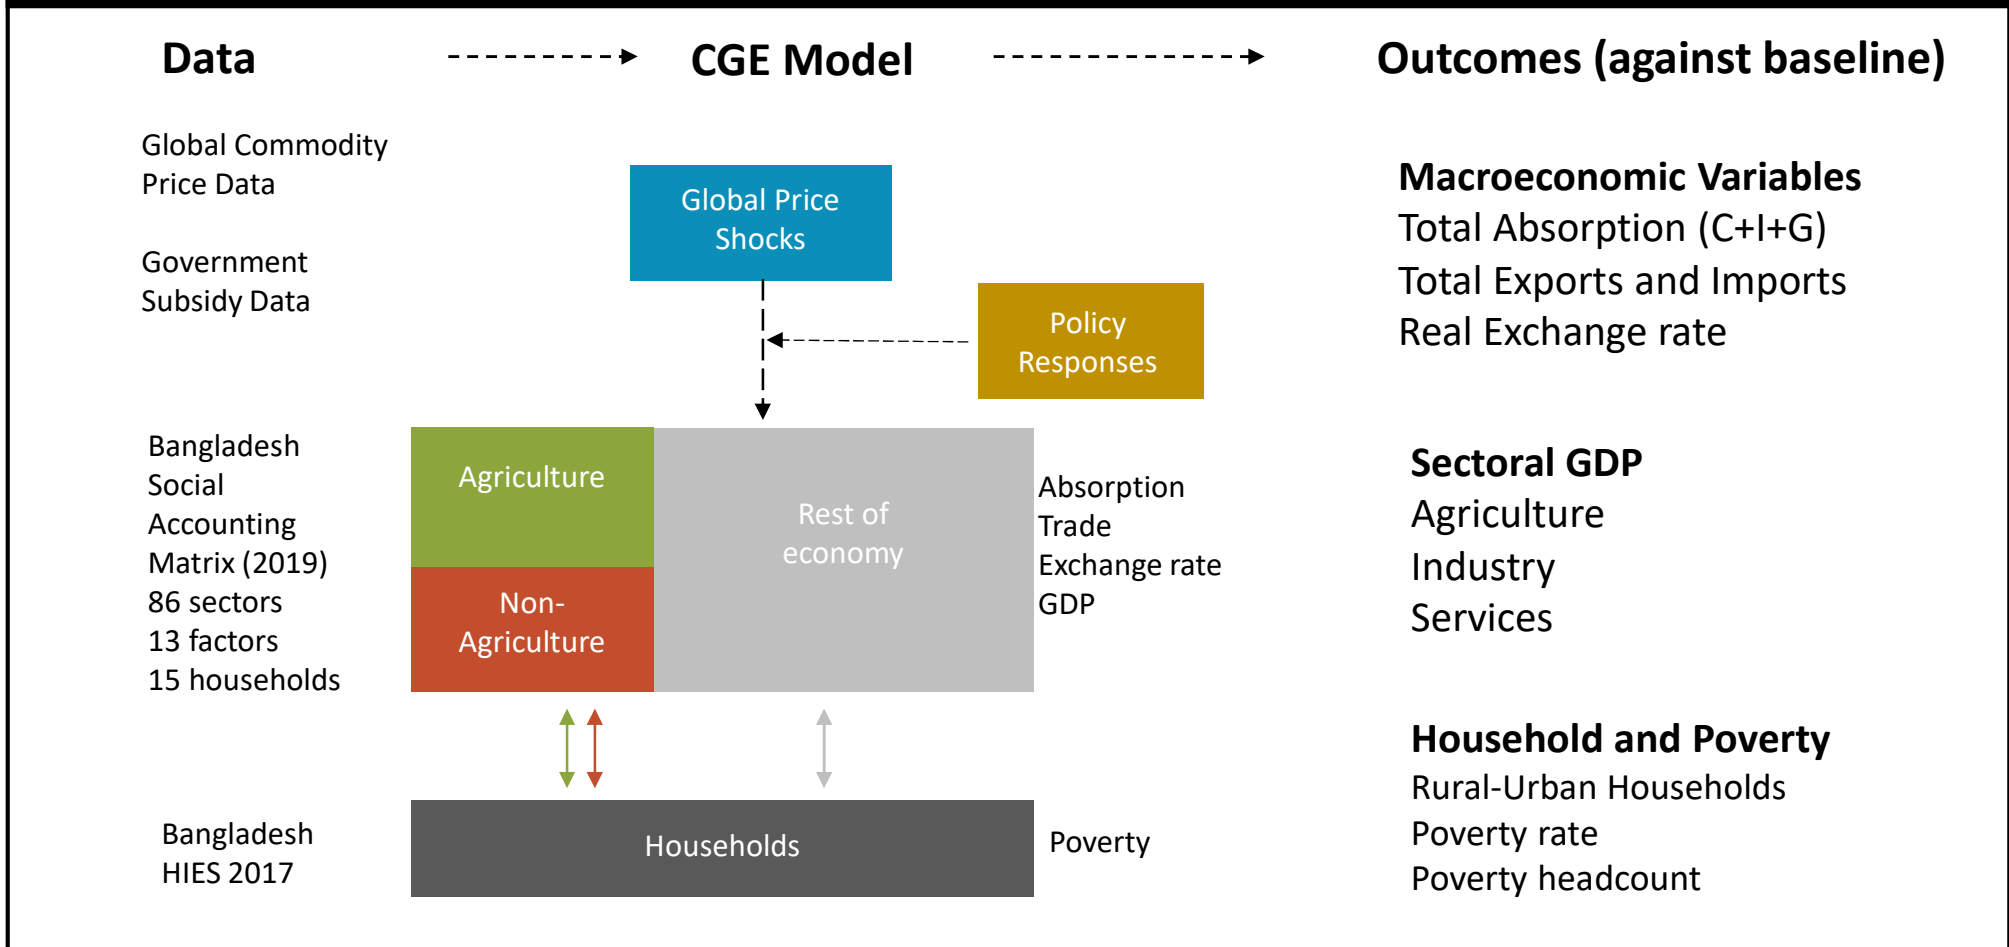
Data

CGE Model

Outcomes (against baseline)

Global Commodity Price Data

Government Subsidy Data

Global Price Shocks

Policy Responses

Bangladesh Social Accounting Matrix (2019)
86 sectors
13 factors
15 households

Agriculture

Non-Agriculture

Rest of economy

Absorption
Trade
Exchange rate
GDP

Households

Poverty

Bangladesh HIES 2017

Macroeconomic Variables
Total Absorption (C+I+G)
Total Exports and Imports
Real Exchange rate

Sectoral GDP
Agriculture
Industry
Services

Household and Poverty
Rural-Urban Households
Poverty rate
Poverty headcount